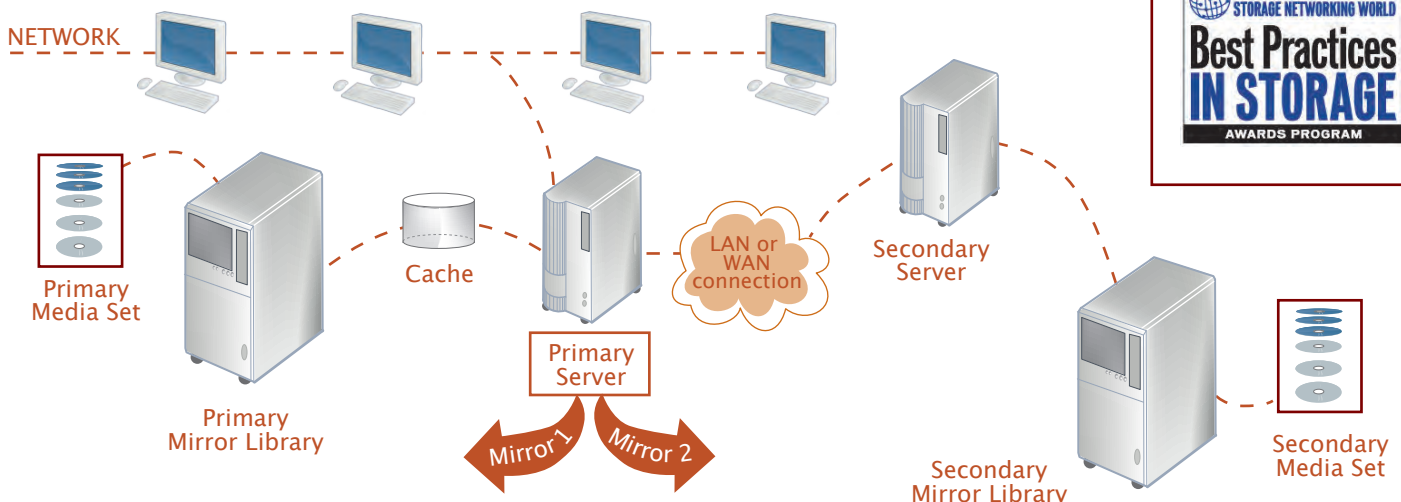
NETWORK

STORAGE NETWORKING WORLD
Best Practices IN STORAGE
AWARDS PROGRAM

Primary Media Set

Cache

LAN or WAN connection

Secondary Server

Primary Server

Mirror 1

Mirror 2

Primary Mirror Library

Secondary Mirror Library

Secondary Media Set